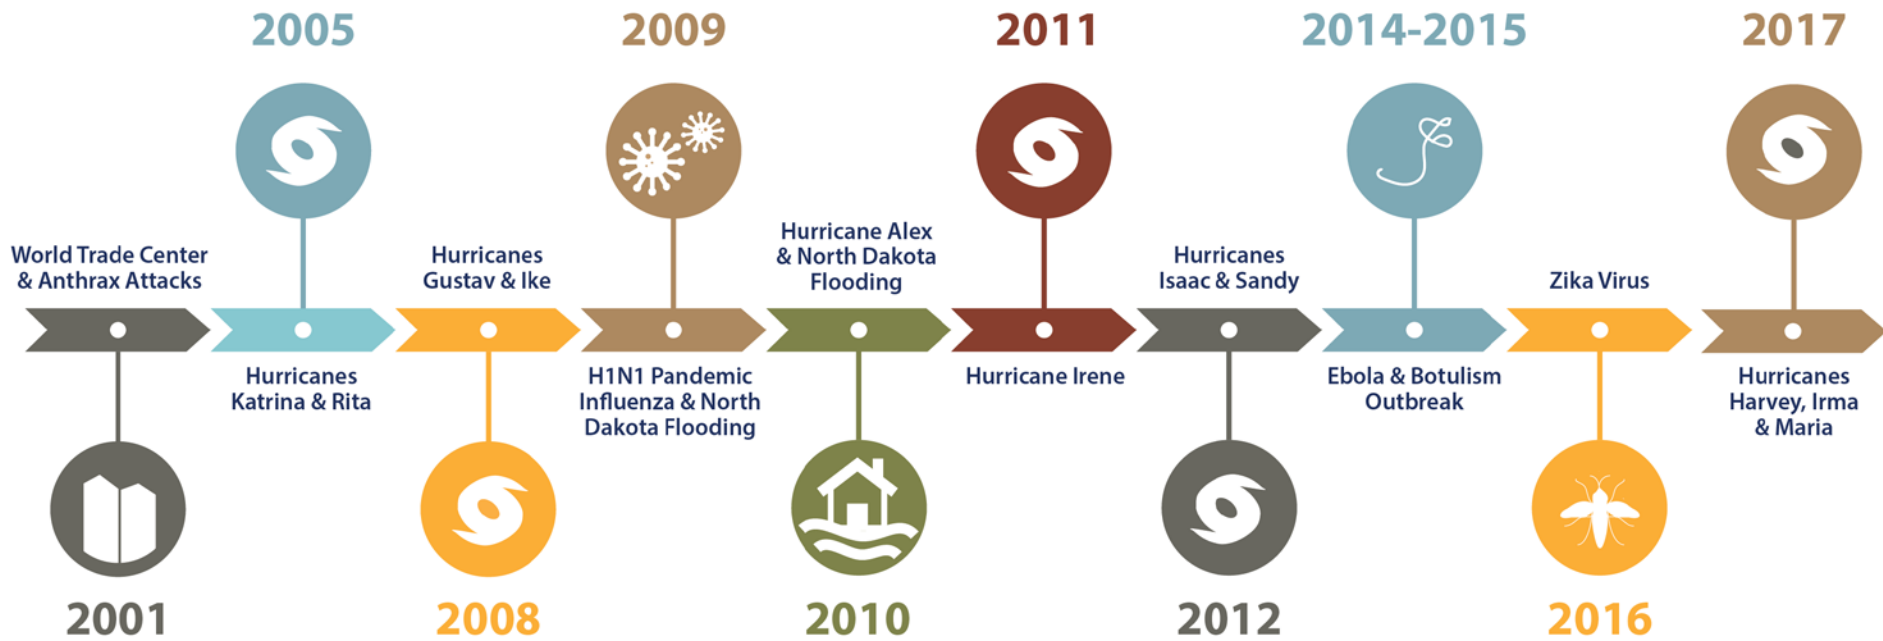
2005

2009

2011

2014-2015

2017

World Trade Center & Anthrax Attacks

Hurricanes Katrina & Rita

Hurricanes Gustav & Ike

H1N1 Pandemic Influenza & North Dakota Flooding

Hurricane Alex & North Dakota Flooding

Hurricane Irene

Hurricanes Isaac & Sandy

Ebola & Botulism Outbreak

Zika Virus

Hurricanes Harvey, Irma & Maria

2001

2008

2010

2012

2016